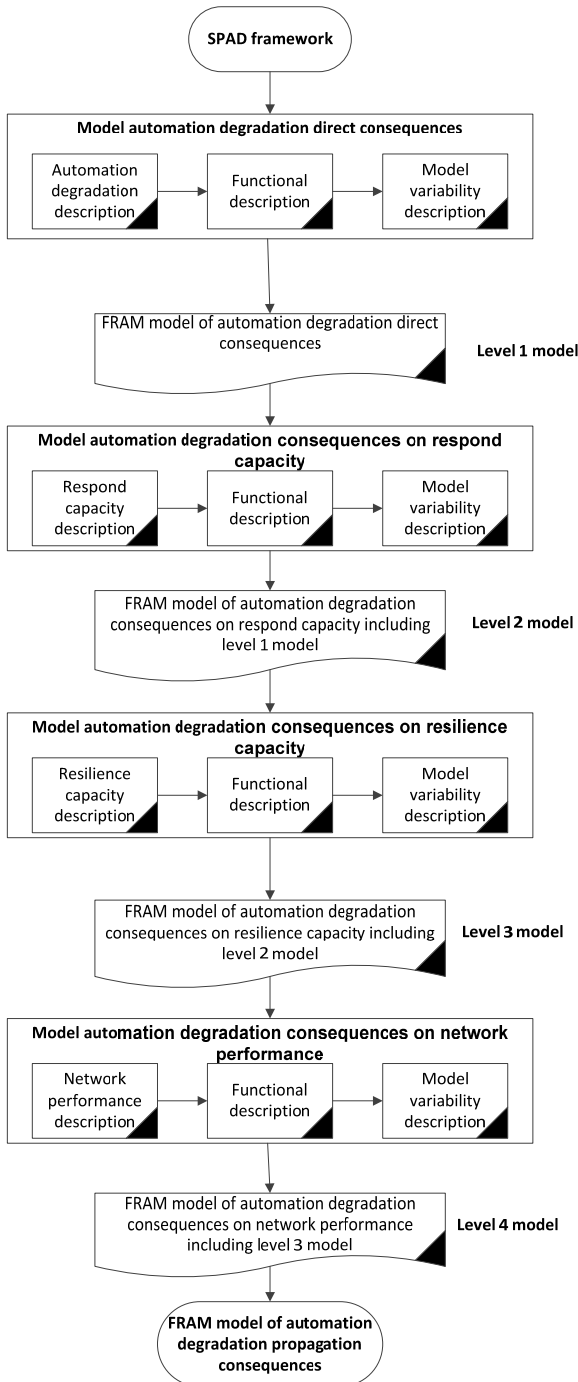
SPAD framework

Model automation degradation direct consequences

Automation degradation description

Functional description

Model variability description

FRAM model of automation degradation direct consequences

Level 1 model

Model automation degradation consequences on respond capacity

Respond capacity description

Functional description

Model variability description

FRAM model of automation degradation consequences on respond capacity including level 1 model

Level 2 model

Model automation degradation consequences on resilience capacity

Resilience capacity description

Functional description

Model variability description

FRAM model of automation degradation consequences on resilience capacity including level 2 model

Level 3 model

Model automation degradation consequences on network performance

Network performance description

Functional description

Model variability description

FRAM model of automation degradation consequences on network performance including level 3 model

Level 4 model

FRAM model of automation degradation propagation consequences